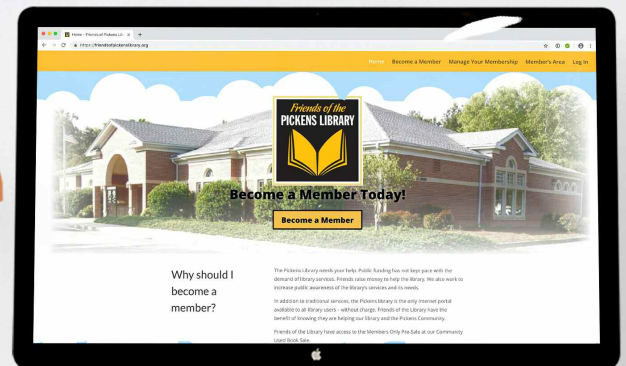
Home - Friends of Pickens Lib ×

https://friendsofpickenslibrary.org

Home Become a Member Manage Your Membership Member's Area Log In

Friends of the PICKENS LIBRARY

Become a Member Today!

Become a Member

Why should I become a member?

The Pickens Library needs your help. Public funding has not kept pace with the demand of library services. Friends raise money to help the library. We also work to increase public awareness of the library's services and its needs.

In addition to traditional services, the Pickens library is the only internet portal available to all library users – without charge. Friends of the Library have the benefit of knowing they are helping our library and the Pickens Community.

Friends of the Library have access to the Members Only Pre-Sale at our Community Used Book Sale.